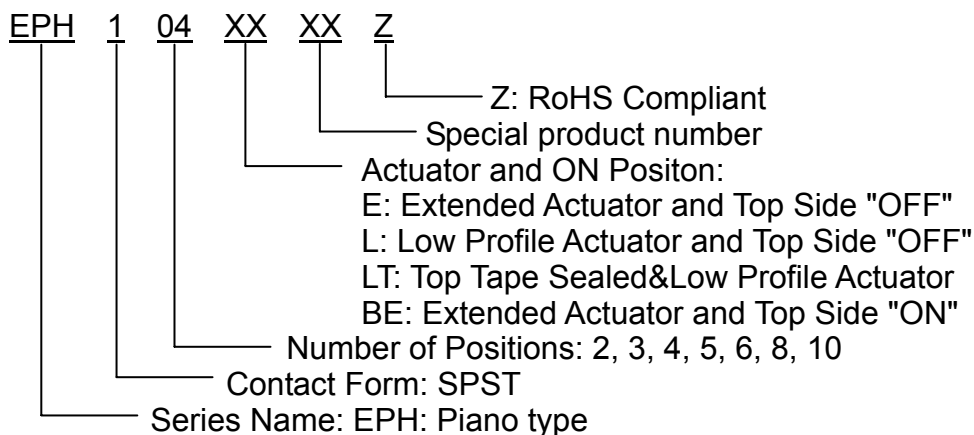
EPH 1 04 XX XX Z

Z: RoHS Compliant
Special product number
Actuator and ON Positon:
E: Extended Actuator and Top Side "OFF"
L: Low Profile Actuator and Top Side "OFF"
LT: Top Tape Sealed&Low Profile Actuator
BE: Extended Actuator and Top Side "ON"
Number of Positions: 2, 3, 4, 5, 6, 8, 10
Contact Form: SPST
Series Name: EPH: Piano type